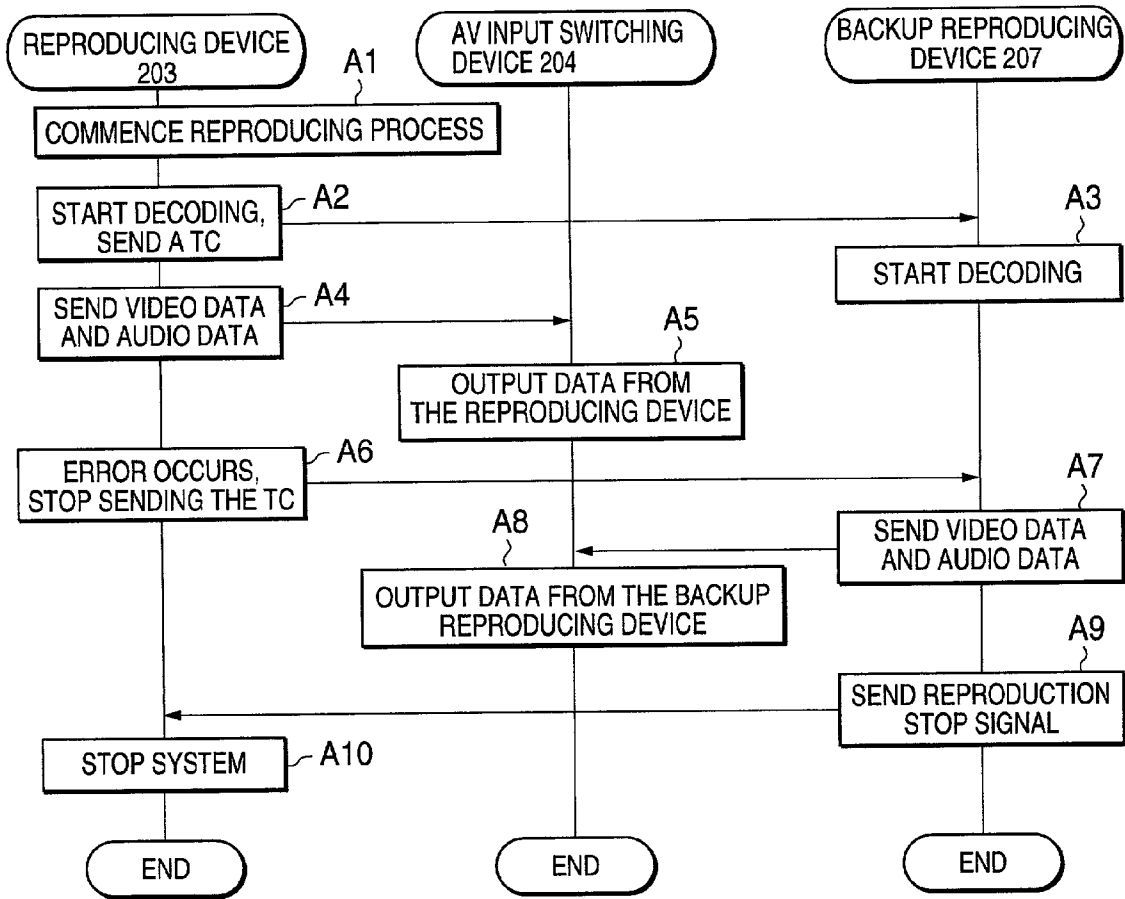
REPRODUCING DEVICE 203

AV INPUT SWITCHING DEVICE 204

BACKUP REPRODUCING DEVICE 207

A1

COMMENCE REPRODUCING PROCESS

START DECODING, SEND A TC

A2

A3

START DECODING

SEND VIDEO DATA AND AUDIO DATA

A4

A5

OUTPUT DATA FROM THE REPRODUCING DEVICE

ERROR OCCURS, STOP SENDING THE TC

A6

A7

A8

SEND VIDEO DATA AND AUDIO DATA

OUTPUT DATA FROM THE BACKUP REPRODUCING DEVICE

A9

SEND REPRODUCTION STOP SIGNAL

STOP SYSTEM

A10

END

END

END